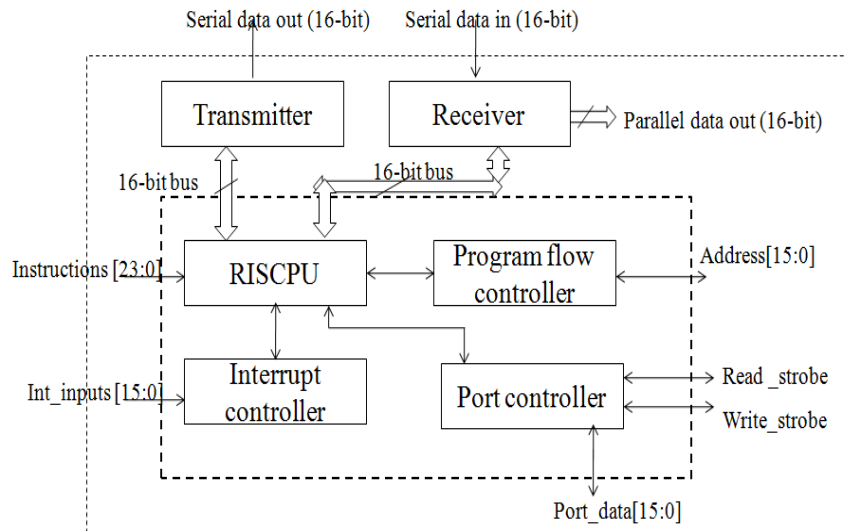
Serial data out (16-bit)
Serial data in (16-bit)

Transmitter

Receiver

Parallel data out (16-bit)

16-bit bus

16-bit bus

Instructions [23:0]

RISCPU

Program flow controller

Address[15:0]

Int_inputs [15:0]

Interrupt controller

Port controller

Read _strobe

Write_strobe

Port_data[15:0]